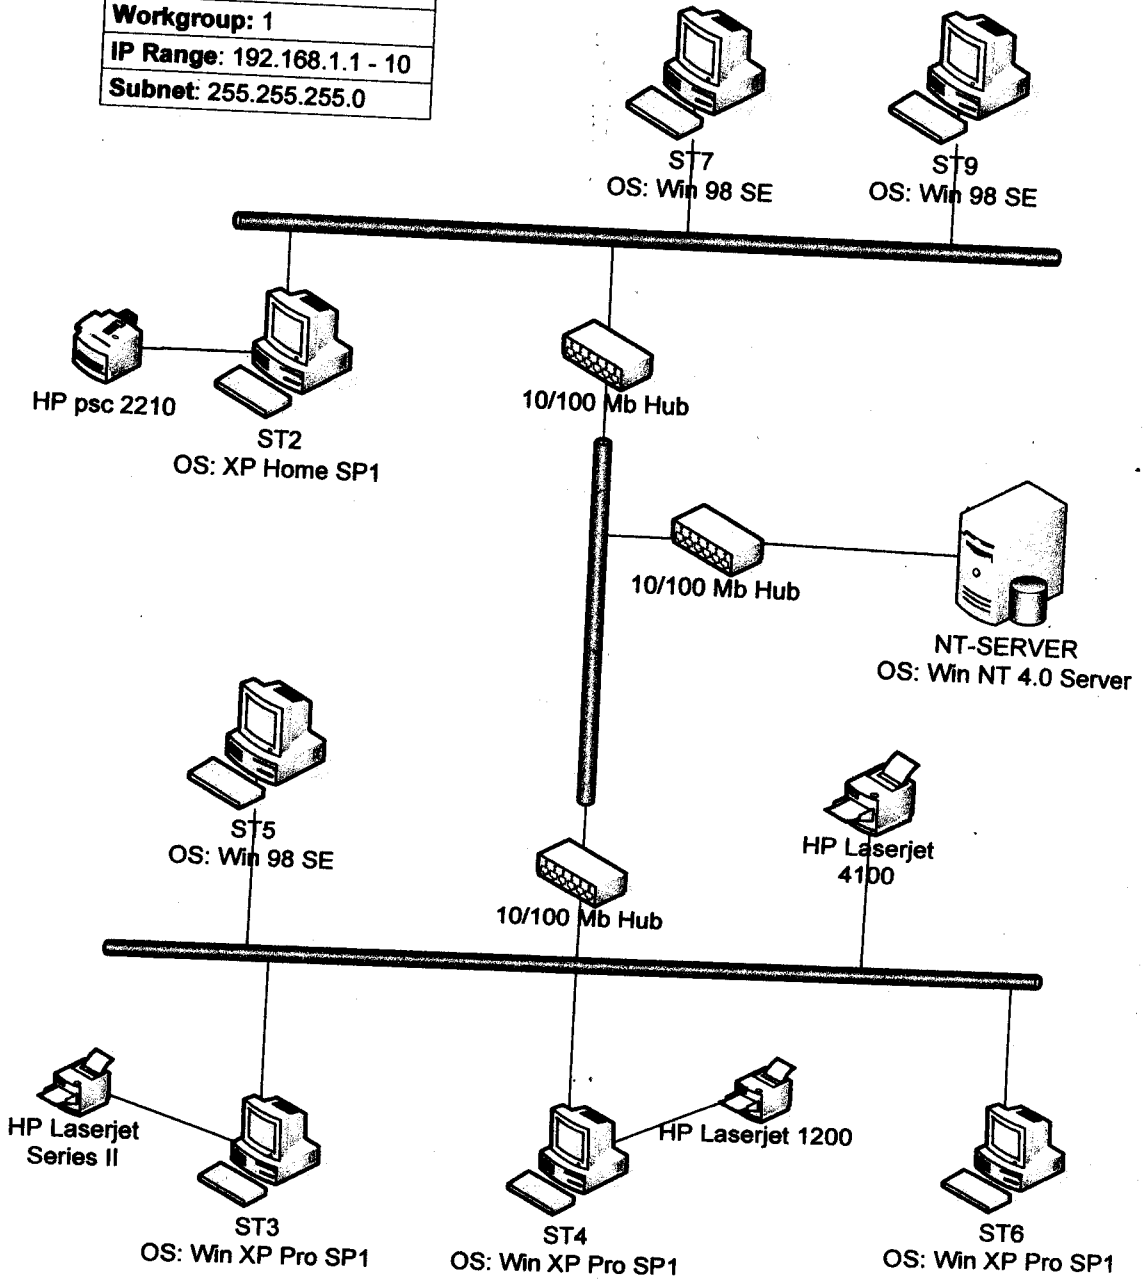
**Workgroup:** 1
**IP Range:** 192.168.1.1 - 10
**Subnet:** 255.255.255.0

ST7
OS: Win 98 SE

ST9
OS: Win 98 SE

HP psc 2210

ST2
OS: XP Home SP1

10/100 Mb Hub

10/100 Mb Hub

NT-SERVER
OS: Win NT 4.0 Server

ST5
OS: Win 98 SE

HP Laserjet 4100

10/100 Mb Hub

HP Laserjet Series II

ST3
OS: Win XP Pro SP1

HP Laserjet 1200

ST4
OS: Win XP Pro SP1

ST6
OS: Win XP Pro SP1